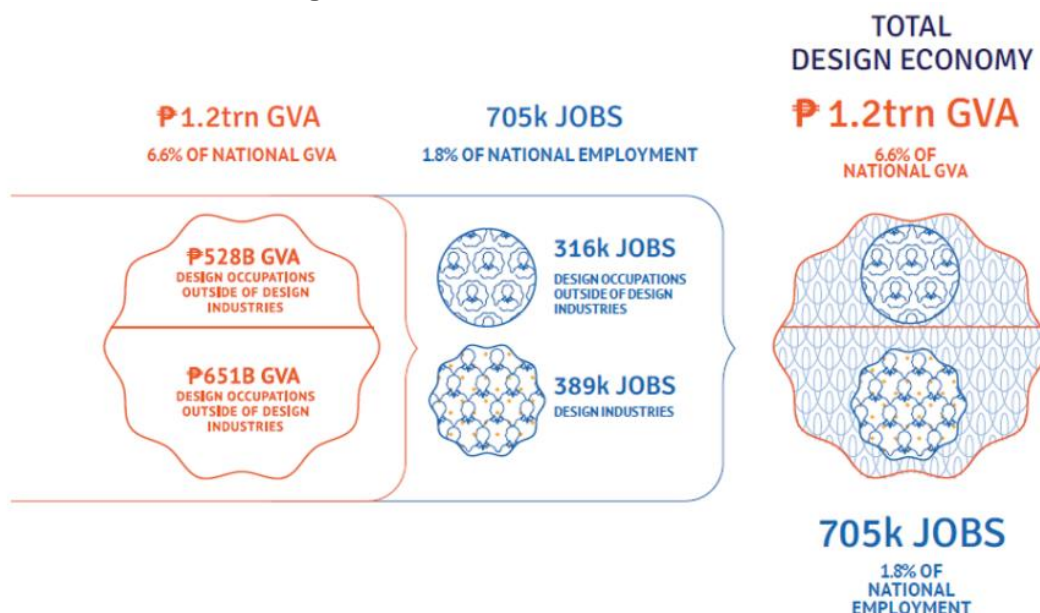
₱1.2trn GVA

6.6% OF NATIONAL GVA

705k JOBS

1.8% OF NATIONAL EMPLOYMENT

TOTAL DESIGN ECONOMY

₱1.2trn GVA

6.6% OF NATIONAL GVA

₱528B GVA

DESIGN OCCUPATIONS OUTSIDE OF DESIGN INDUSTRIES

₱651B GVA

DESIGN OCCUPATIONS OUTSIDE OF DESIGN INDUSTRIES

316k JOBS

DESIGN OCCUPATIONS OUTSIDE OF DESIGN INDUSTRIES

389k JOBS

DESIGN INDUSTRIES

705k JOBS

1.8% OF NATIONAL EMPLOYMENT